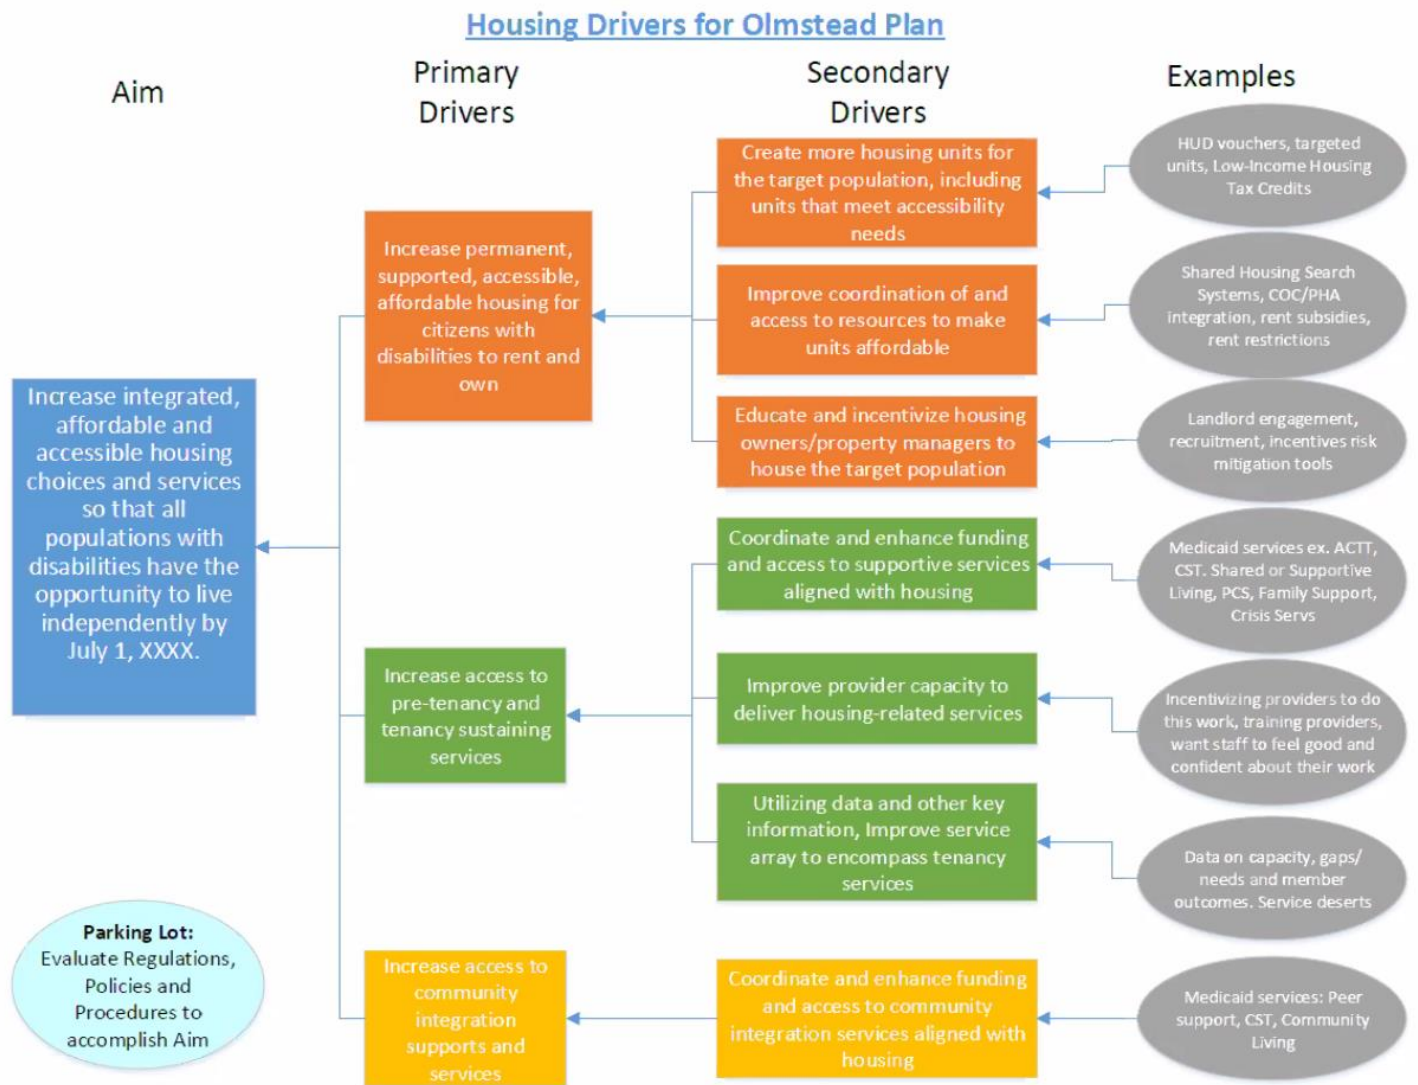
Housing Drivers for Olmstead Plan

Aim

Primary Drivers

Secondary Drivers

Examples

Increase integrated, affordable and accessible housing choices and services so that all populations with disabilities have the opportunity to live independently by July 1, XXXX.

Increase permanent, supported, accessible, affordable housing for citizens with disabilities to rent and own

Create more housing units for the target population, including units that meet accessibility needs

HUD vouchers, targeted units, Low-Income Housing Tax Credits

Improve coordination of and access to resources to make units affordable

Shared Housing Search Systems, COC/PHA integration, rent subsidies, rent restrictions

Educate and incentivize housing owners/property managers to house the target population

Landlord engagement, recruitment, incentives risk mitigation tools

Increase access to pre-tenancy and tenancy sustaining services

Coordinate and enhance funding and access to supportive services aligned with housing

Medicaid services ex. ACTT, CST. Shared or Supportive Living, PCS, Family Support, Crisis Servs

Improve provider capacity to deliver housing-related services

Incentivizing providers to do this work, training providers, want staff to feel good and confident about their work

Utilizing data and other key information, Improve service array to encompass tenancy services

Data on capacity, gaps/ needs and member outcomes. Service deserts

Parking Lot: Evaluate Regulations, Policies and Procedures to accomplish Aim

Increase access to community integration supports and services

Coordinate and enhance funding and access to community integration services aligned with housing

Medicaid services: Peer support, CST, Community Living